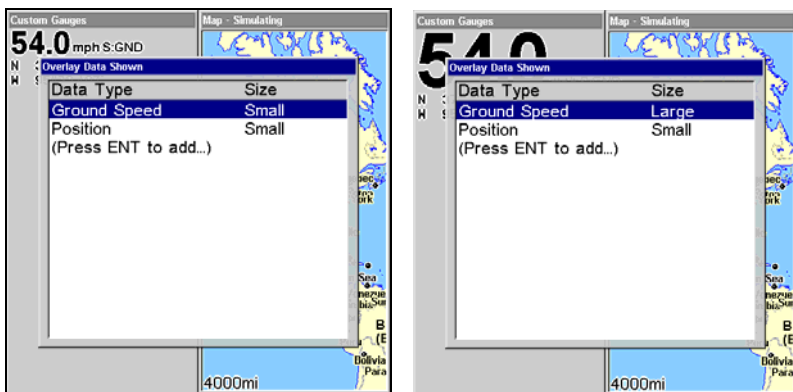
Custom Gauges

Map - Simulating

54.0 mph S:GND

N

W

Overlay Data Shown

| Data Type | Size |
|---|---|
| Ground Speed | Small |
| Position | Small |
| (Press ENT to add...) | |

Sea

B

Bolivia

Para

4000mi

Custom Gauges

Map - Simulating

54.0

N

W

Overlay Data Shown

| Data Type | Size |
|---|---|
| Ground Speed | Large |
| Position | Small |
| (Press ENT to add...) | |

Sea

B

(E

Bolivia

Para

4000mi